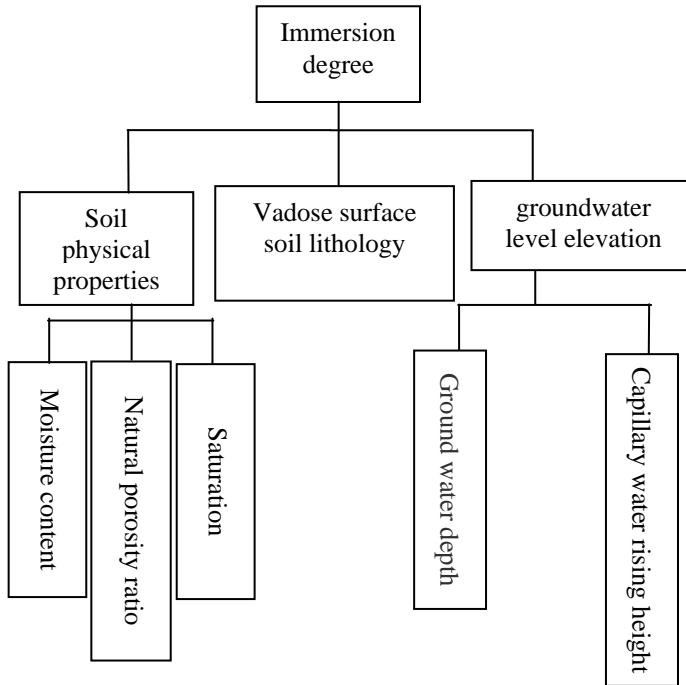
Immersion degree

Soil physical properties

Vadose surface soil lithology

groundwater level elevation

Moisture content

Natural porosity ratio

Saturation

Ground water depth

Capillary water rising height